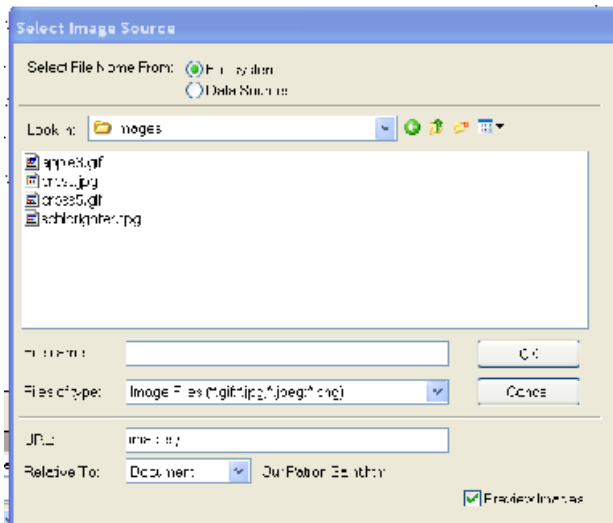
Select Image Source

Select File Name From: File system
Data Sources

Look in: images

apple3.gif
cross.jpg
cross5.gif
schlerlighter.jpg

File name:
OK

Files of type: Image Files (*.gif;*.jpg;*.jpeg;*.png)
Cancel

URL: images/

Relative To: Document
OurPatron Cell.htm

Preview images